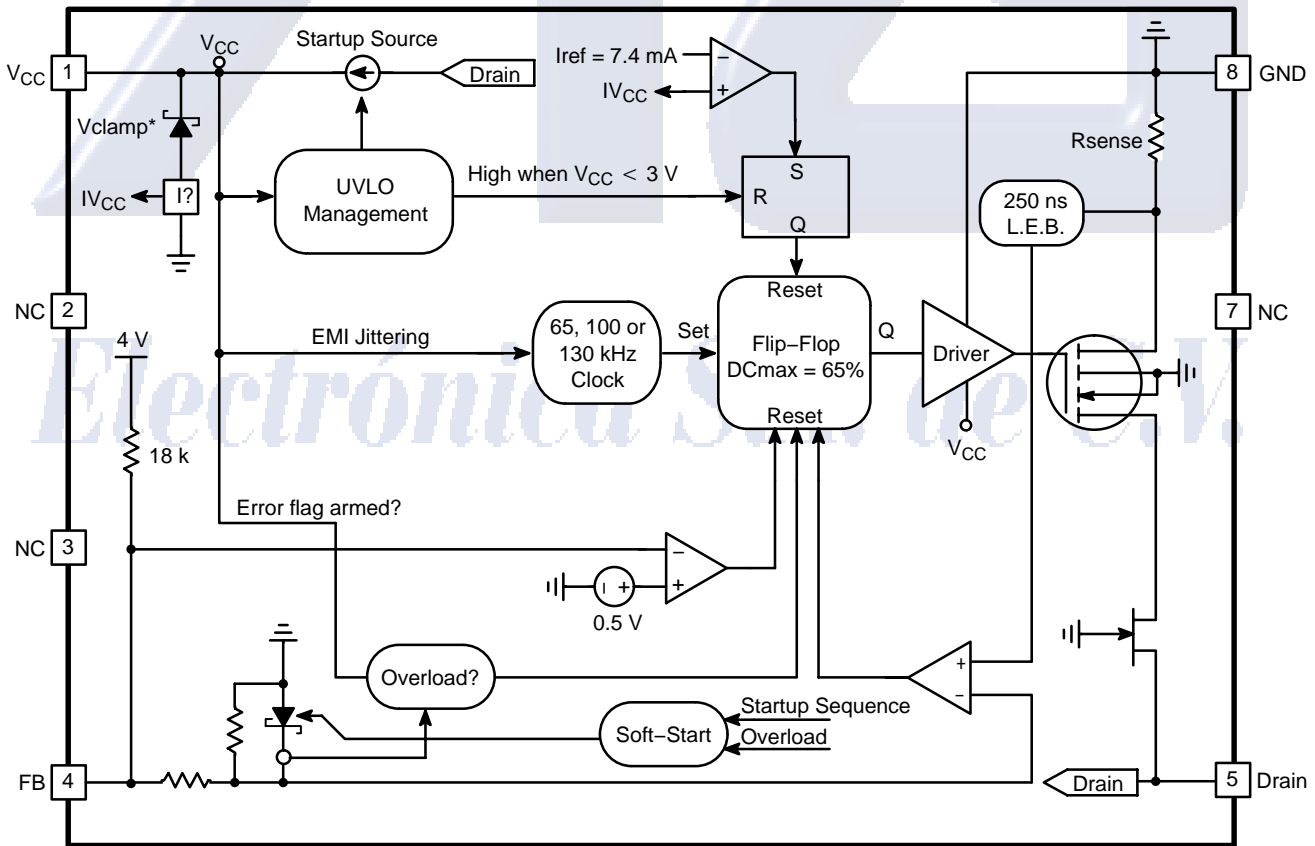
$V_{CC}$ 1
$V_{CC}$
Startup Source
Drain
Iref = 7.4 mA
−
+
$IV_{CC}$
8 GND
Vclamp*
Rsense
$IV_{CC}$
I?
UVLO Management
High when $V_{CC}$ < 3 V
S
R
Q
250 ns L.E.B.
NC 2
4 V
EMI Jittering
65, 100 or 130 kHz Clock
Set
Reset
Flip−Flop DCmax = 65%
Reset
Q
Driver
7 NC
$V_{CC}$
18 k
Error flag armed?
NC 3
−
+
0.5 V
Overload?
+
−
Startup Sequence
Soft−Start
Overload
FB 4
Drain
5 Drain